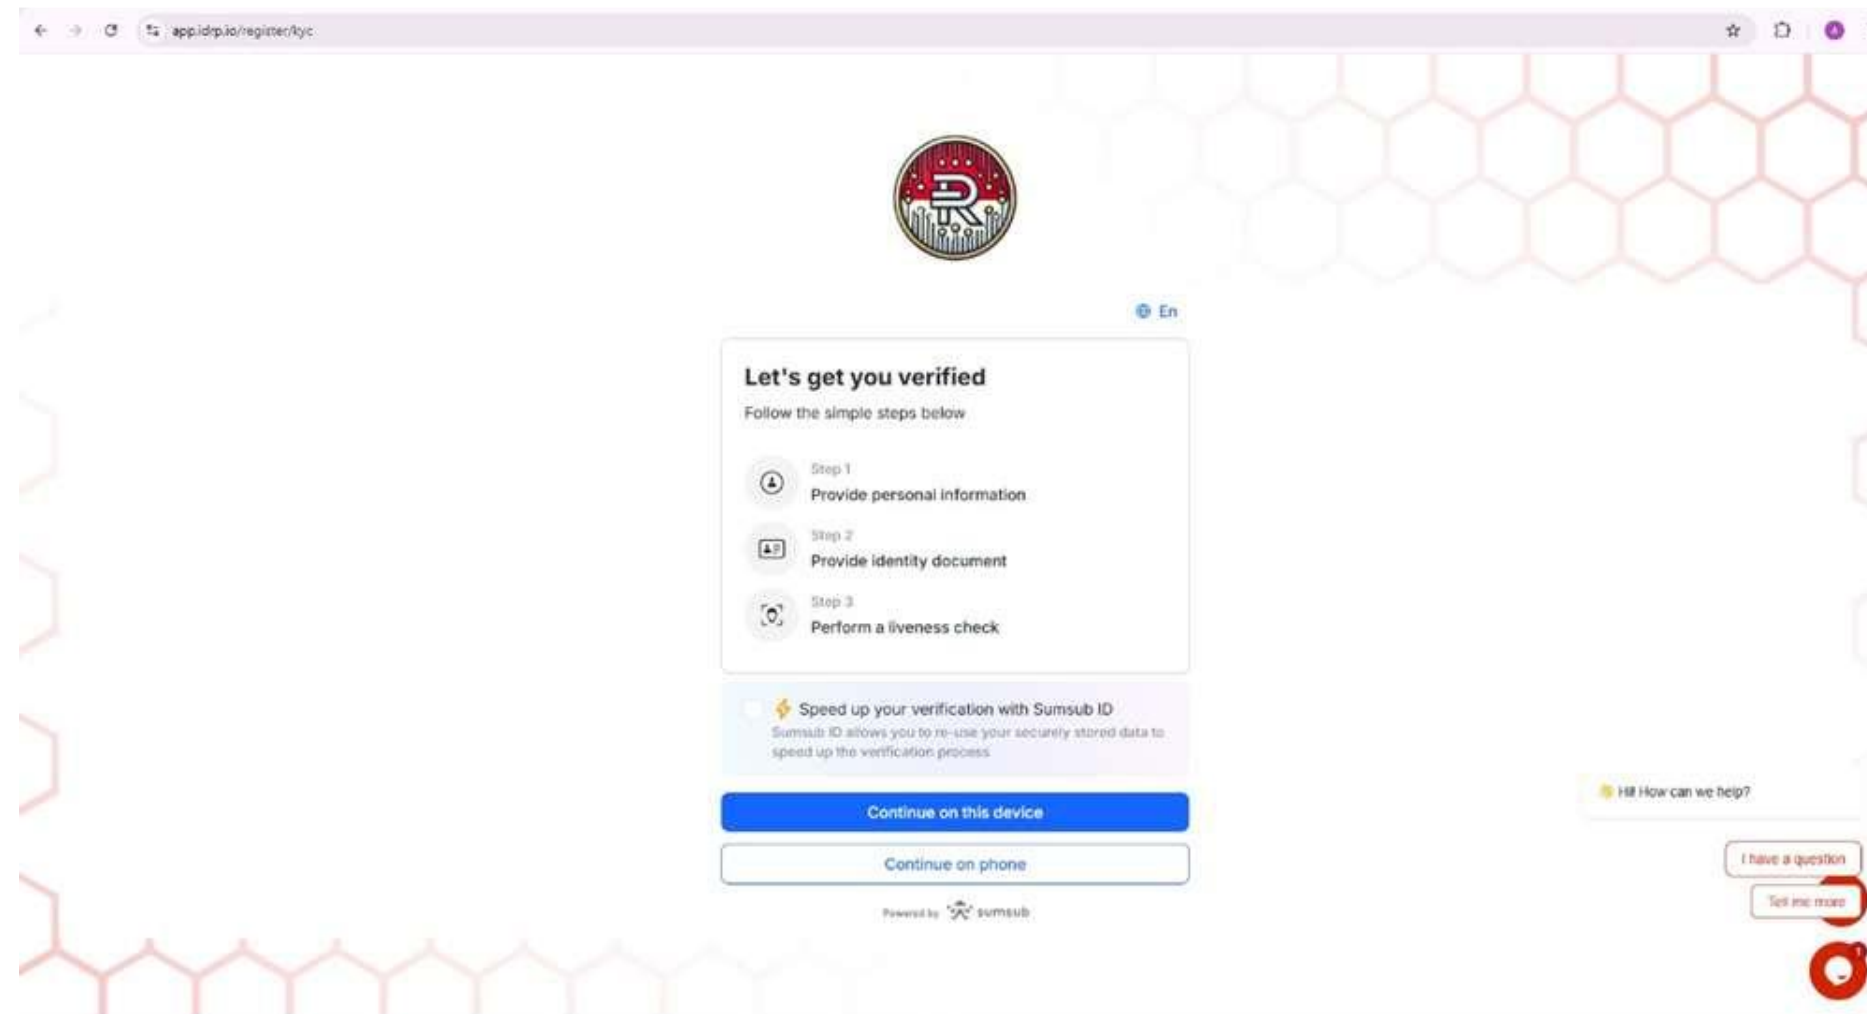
app.idrp.io/register/kyc

En

Let's get you verified

Follow the simple steps below

Step 1
Provide personal information

Step 2
Provide identity document

Step 3
Perform a liveness check

Speed up your verification with Sumsub ID

Sumsub ID allows you to re-use your securely stored data to speed up the verification process

Continue on this device

Continue on phone

Powered by sumsub

Hi! How can we help?

I have a question

Tell me more

1